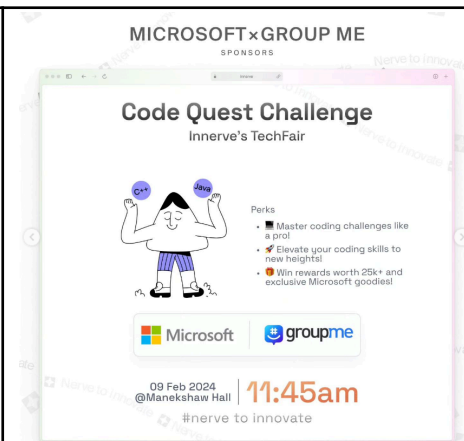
MICROSOFT×GROUP ME
SPONSORS

Code Quest Challenge
Innerve's TechFair

C++
Java

Perks
• 💻 Master coding challenges like a pro!
• 🚀 Elevate your coding skills to new heights!
• 🎁 Win rewards worth 25k+ and exclusive Microsoft goodies!

Microsoft
groupme

09 Feb 2024
@Manekshaw Hall
11:45am
#nerve to innovate